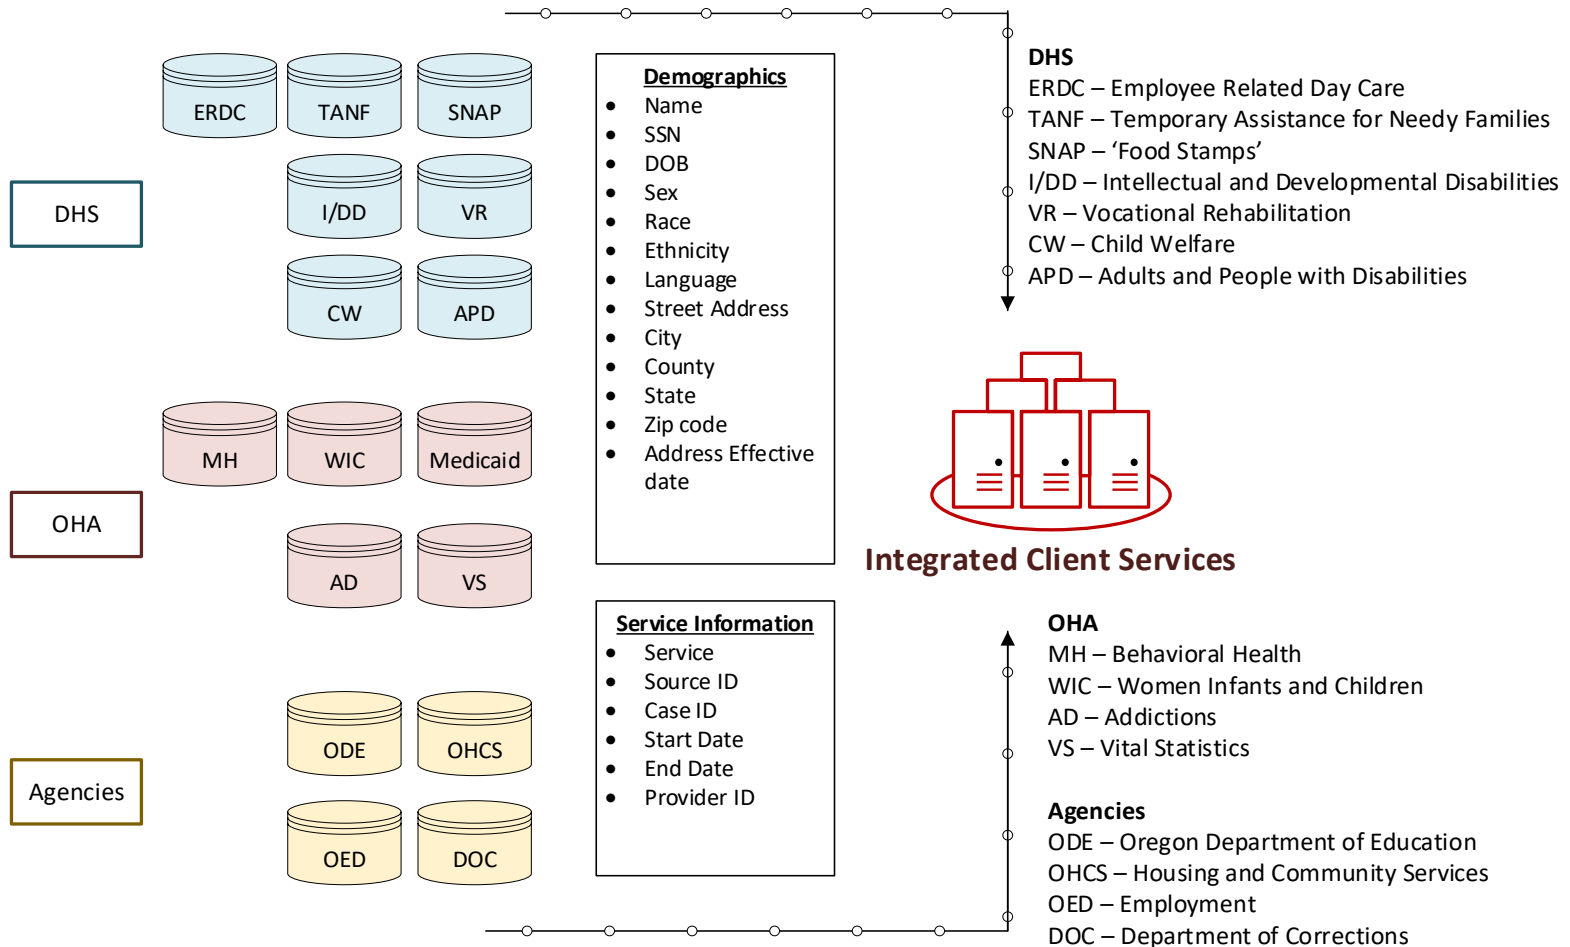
ERDC TANF SNAP

DHS

I/DD VR

CW APD

MH WIC Medicaid

OHA

AD VS

ODE OHCS

Agencies

OED DOC

**Demographics**
- Name
- SSN
- DOB
- Sex
- Race
- Ethnicity
- Language
- Street Address
- City
- County
- State
- Zip code
- Address Effective date

**Service Information**
- Service
- Source ID
- Case ID
- Start Date
- End Date
- Provider ID

**DHS**
ERDC – Employee Related Day Care
TANF – Temporary Assistance for Needy Families
SNAP – ‘Food Stamps’
I/DD – Intellectual and Developmental Disabilities
VR – Vocational Rehabilitation
CW – Child Welfare
APD – Adults and People with Disabilities

Integrated Client Services

**OHA**
MH – Behavioral Health
WIC – Women Infants and Children
AD – Addictions
VS – Vital Statistics

**Agencies**
ODE – Oregon Department of Education
OHCS – Housing and Community Services
OED – Employment
DOC – Department of Corrections